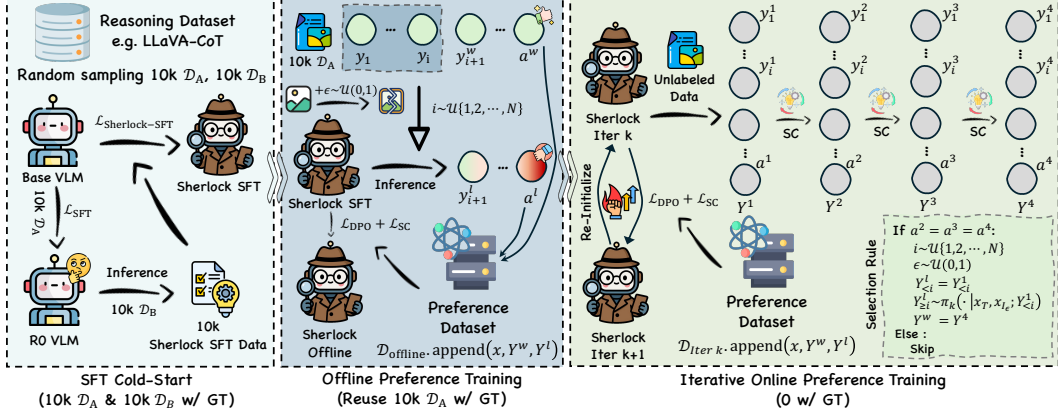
Reasoning Dataset
e.g. LLaVA-CoT

Random sampling 10k $\mathcal{D}_A$, 10k $\mathcal{D}_B$

Base VLM

$\mathcal{L}_{\text{Sherlock-SFT}}$

Sherlock SFT

10k $\mathcal{D}_A$

$\mathcal{L}_{\text{SFT}}$

R0 VLM

Inference

10k $\mathcal{D}_B$

10k
Sherlock SFT Data

SFT Cold-Start
(10k $\mathcal{D}_A$ & 10k $\mathcal{D}_B$ w/ GT)

10k $\mathcal{D}_A$

$y_1$ ⋯ $y_i$ $y_{i+1}^w$ ⋯ $a^w$

$+\epsilon \sim \mathcal{U}(0,1)$

$i \sim \mathcal{U}\{1,2,\cdots,N\}$

Sherlock SFT

Inference

$y_{i+1}^l$ ⋯ $a^l$

$\mathcal{L}_{\text{DPO}} + \mathcal{L}_{\text{SC}}$

Sherlock Offline

Preference Dataset

$\mathcal{D}_{\text{offline}}.\text{append}(x, Y^w, Y^l)$

Offline Preference Training
(Reuse 10k $\mathcal{D}_A$ w/ GT)

Sherlock Iter k

Unlabeled Data

Re-Initialize

$\mathcal{L}_{\text{DPO}} + \mathcal{L}_{\text{SC}}$

Sherlock Iter k+1

Preference Dataset

$\mathcal{D}_{Iter\ k}.\text{append}(x, Y^w, Y^l)$

$y_1^1$ $y_i^1$ $a^1$ $Y^1$

SC

$y_1^2$ $y_i^2$ $a^2$ $Y^2$

SC

$y_1^3$ $y_i^3$ $a^3$ $Y^3$

SC

$y_1^4$ $y_i^4$ $a^4$ $Y^4$

Selection Rule

If $a^2 = a^3 = a^4$:
$i \sim \mathcal{U}\{1,2,\cdots,N\}$
$\epsilon \sim \mathcal{U}(0,1)$
$Y_{<i}^l = Y_{<i}^1$
$Y_{\geq i}^l \sim \pi_k(\cdot\,|x_T, x_{I_\epsilon}; Y_{<i}^1)$
$Y^w = Y^4$
Else :
Skip

Iterative Online Preference Training
(0 w/ GT)